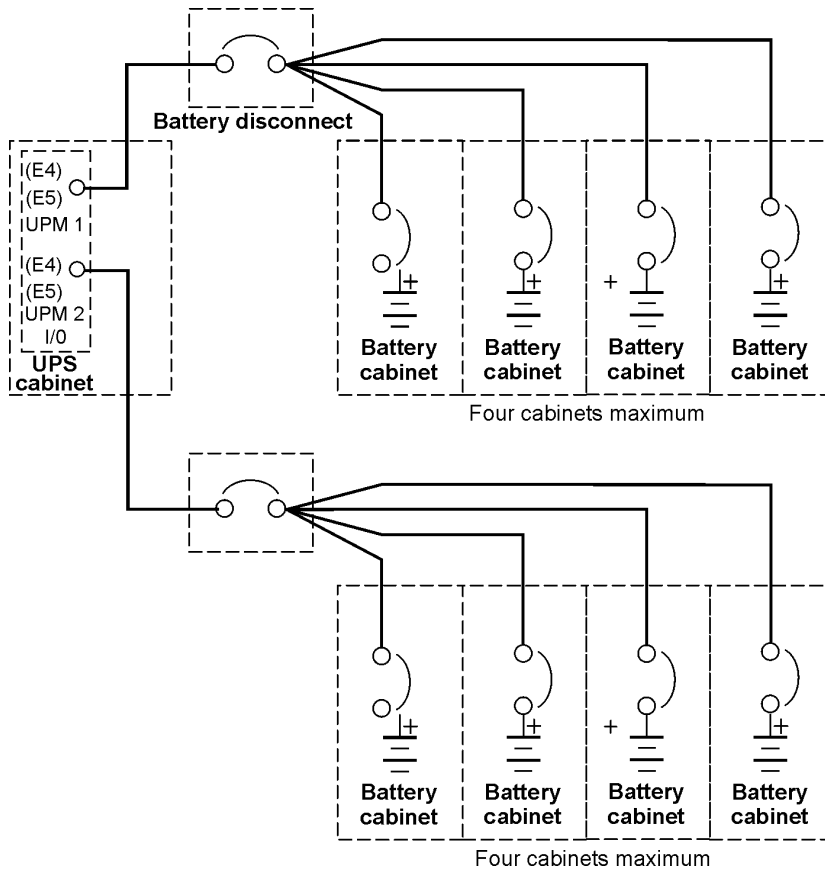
Battery disconnect

(E4)
(E5)
UPM 1
(E4)
(E5)
UPM 2
I/0
UPS cabinet

+
Battery cabinet
+
Battery cabinet
+
Battery cabinet
+
Battery cabinet
Four cabinets maximum

+
Battery cabinet
+
Battery cabinet
+
Battery cabinet
+
Battery cabinet
Four cabinets maximum